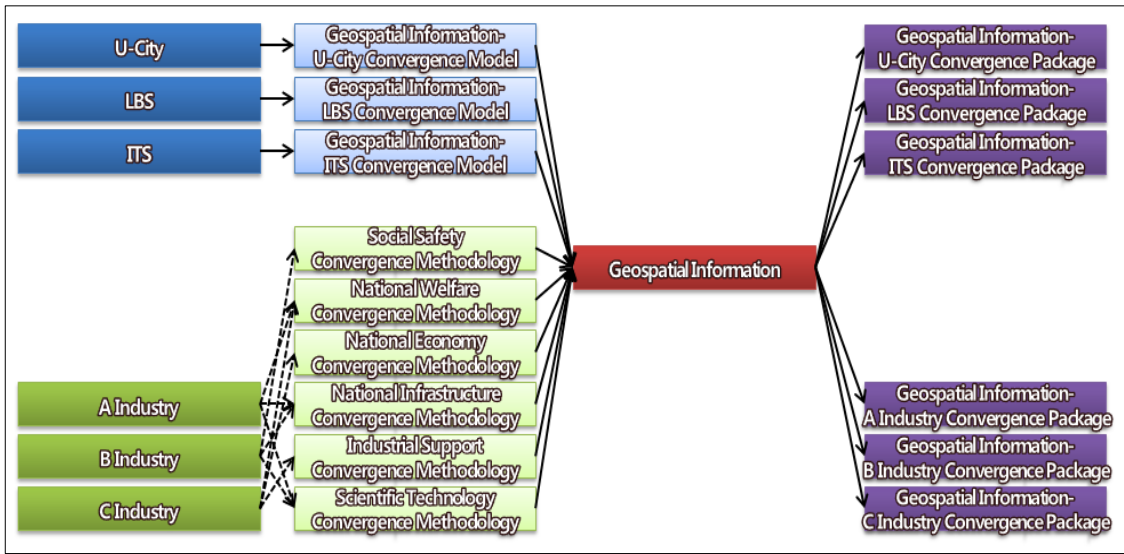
U-City

LBS

ITS

Geospatial Information-
U-City Convergence Model

Geospatial Information-
LBS Convergence Model

Geospatial Information-
ITS Convergence Model

Social Safety
Convergence Methodology

National Welfare
Convergence Methodology

National Economy
Convergence Methodology

National Infrastructure
Convergence Methodology

Industrial Support
Convergence Methodology

Scientific Technology
Convergence Methodology

A Industry

B Industry

C Industry

Geospatial Information

Geospatial Information-
U-City Convergence Package

Geospatial Information-
LBS Convergence Package

Geospatial Information-
ITS Convergence Package

Geospatial Information-
A Industry Convergence Package

Geospatial Information-
B Industry Convergence Package

Geospatial Information-
C Industry Convergence Package